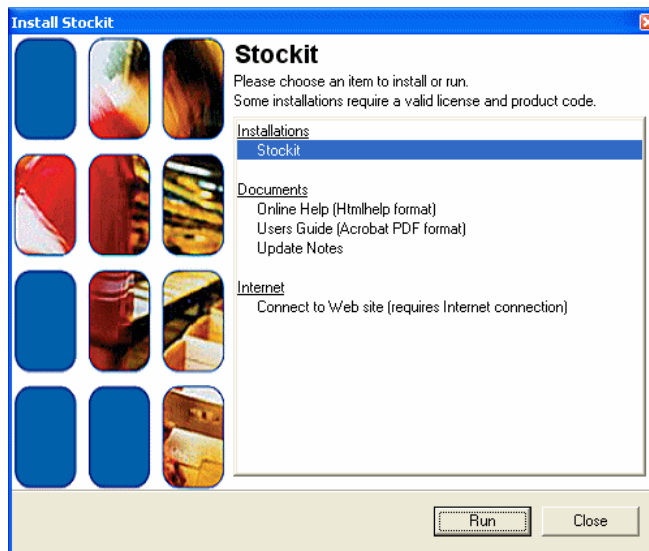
Install Stockit

Stockit
Please choose an item to install or run.
Some installations require a valid license and product code.

Installations
Stockit

Documents
Online Help (Htmlhelp format)
Users Guide (Acrobat PDF format)
Update Notes

Internet
Connect to Web site (requires Internet connection)

Run
Close